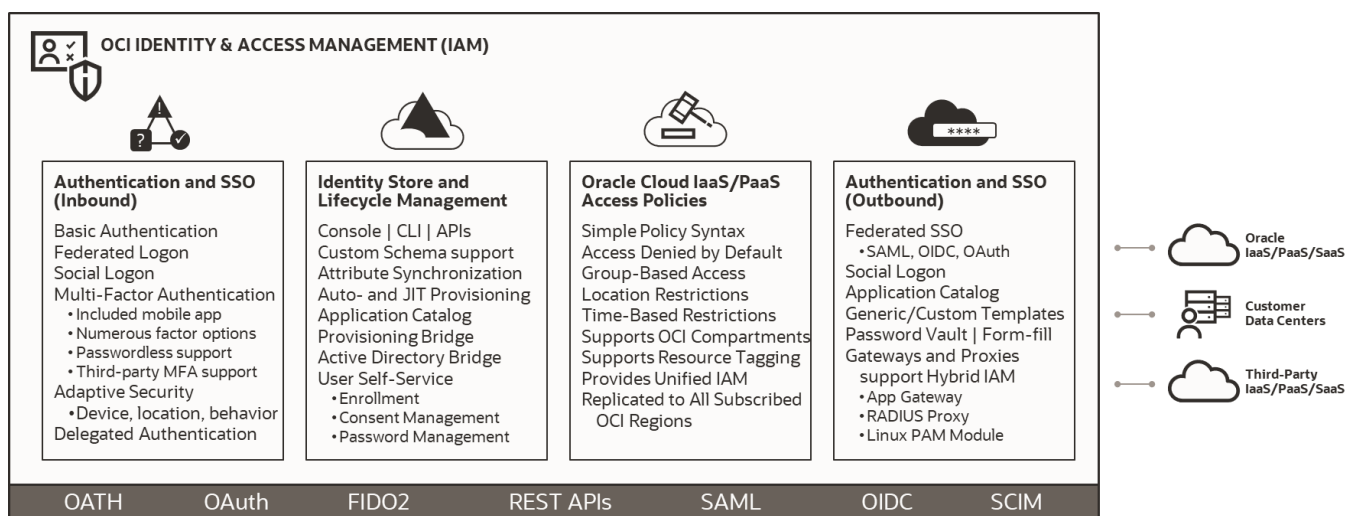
OCI IDENTITY & ACCESS MANAGEMENT (IAM)

?

Authentication and SSO (Inbound)
Basic Authentication
Federated Logon
Social Logon
Multi-Factor Authentication
• Included mobile app
• Numerous factor options
• Passwordless support
• Third-party MFA support
Adaptive Security
• Device, location, behavior
Delegated Authentication

Identity Store and Lifecycle Management
Console | CLI | APIs
Custom Schema support
Attribute Synchronization
Auto- and JIT Provisioning
Application Catalog
Provisioning Bridge
Active Directory Bridge
User Self-Service
• Enrollment
• Consent Management
• Password Management

Oracle Cloud IaaS/PaaS Access Policies
Simple Policy Syntax
Access Denied by Default
Group-Based Access
Location Restrictions
Time-Based Restrictions
Supports OCI Compartments
Supports Resource Tagging
Provides Unified IAM
Replicated to All Subscribed OCI Regions

****

Authentication and SSO (Outbound)
Federated SSO
• SAML, OIDC, OAuth
Social Logon
Application Catalog
Generic/Custom Templates
Password Vault | Form-fill
Gateways and Proxies support Hybrid IAM
• App Gateway
• RADIUS Proxy
• Linux PAM Module

Oracle IaaS/PaaS/SaaS

Customer Data Centers

Third-Party IaaS/PaaS/SaaS

OATH OAuth FIDO2 REST APIs SAML OIDC SCIM